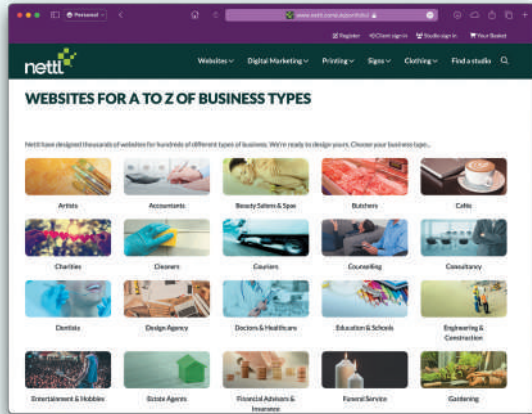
Personal

www.nettl.com/uk/portfolio/

Register Client sign in Studio sign in Your Basket

nettl

Websites Digital Marketing Printing Signs Clothing Find a studio

WEBSITES FOR A TO Z OF BUSINESS TYPES

Nettl have designed thousands of websites for hundreds of different types of business. We're ready to design yours. Choose your business type...

Artists

Accountants

Beauty Salons & Spas

Butchers

Cafés

Charities

Cleaners

Couriers

Counselling

Consultancy

Dentists

Design Agency

Doctors & Healthcare

Education & Schools

Engineering & Construction

Entertainment & Hobbies

Estate Agents

Financial Advisers & Insurance

Funeral Service

Gardening